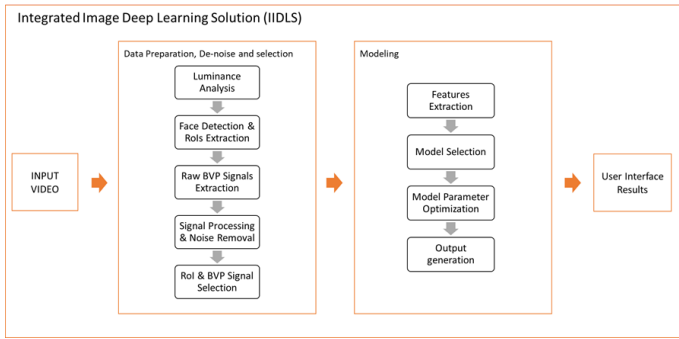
Integrated Image Deep Learning Solution (IIDLS)

INPUT VIDEO

Data Preparation, De-noise and selection

Luminance Analysis

Face Detection & RoIs Extraction

Raw BVP Signals Extraction

Signal Processing & Noise Removal

RoI & BVP Signal Selection

Modeling

Features Extraction

Model Selection

Model Parameter Optimization

Output generation

User Interface Results